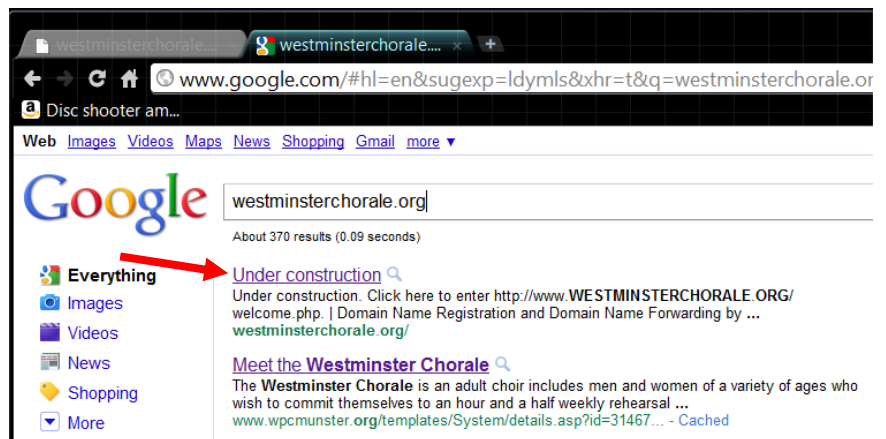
westminsterchorale...

westminsterchorale.... ×

www.google.com/#hl=en&sugexp=ldymls&xhr=t&q=westminsterchorale.or

Disc shooter am...

Web Images Videos Maps News Shopping Gmail more ▼

Google

westminsterchorale.org

About 370 results (0.09 seconds)

Everything
Images
Videos
News
Shopping
More

Under construction
Under construction. Click here to enter http://www.WESTMINSTERCHORALE.ORG/welcome.php. | Domain Name Registration and Domain Name Forwarding by ...
westminsterchorale.org/

Meet the Westminster Chorale
The Westminster Chorale is an adult choir includes men and women of a variety of ages who wish to commit themselves to an hour and a half weekly rehearsal ...
www.wpcmunster.org/templates/System/details.asp?id=31467... - Cached